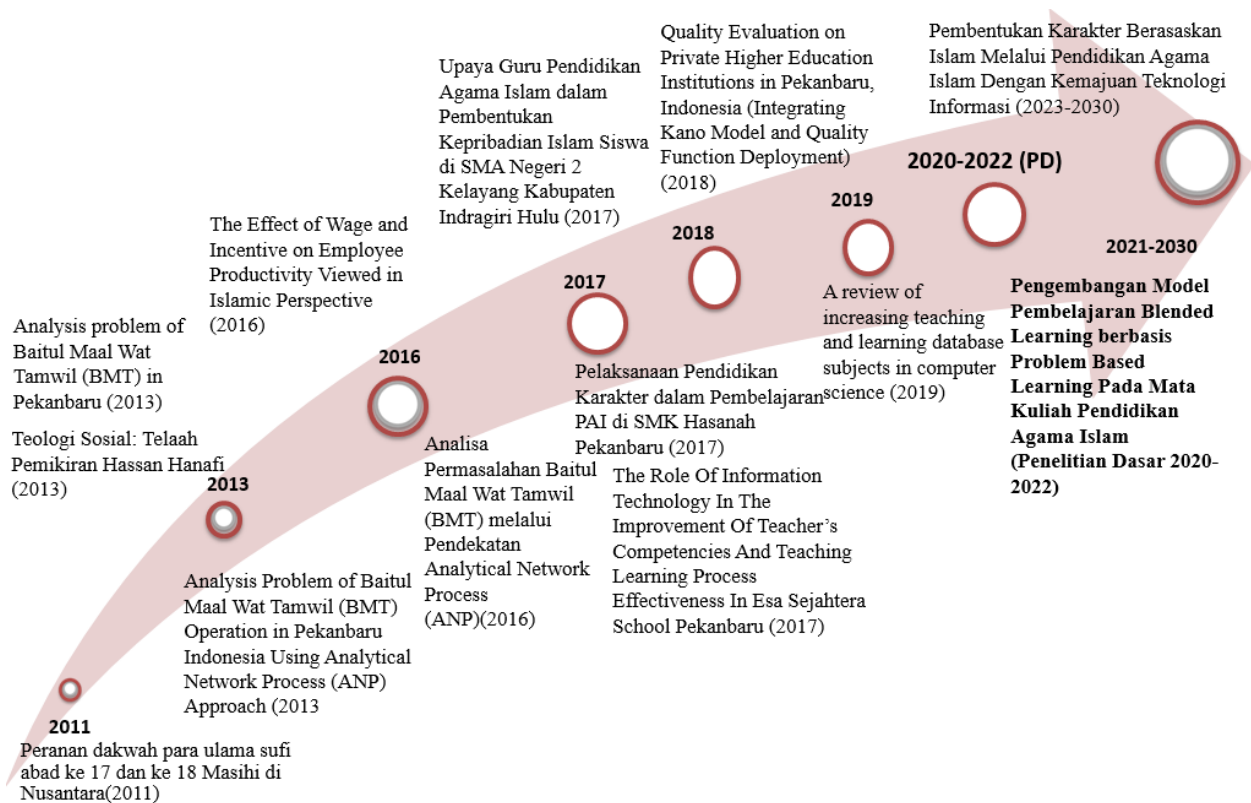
2011

Peranan dakwah para ulama sufi abad ke 17 dan ke 18 Masihi di Nusantara(2011)

Analysis problem of Baitul Maal Wat Tamwil (BMT) in Pekanbaru (2013)

Teologi Sosial: Telaah Pemikiran Hassan Hanafi (2013)

2013

Analysis Problem of Baitul Maal Wat Tamwil (BMT) Operation in Pekanbaru Indonesia Using Analytical Network Process (ANP) Approach (2013

The Effect of Wage and Incentive on Employee Productivity Viewed in Islamic Perspective (2016)

2016

Analisa Permasalahan Baitul Maal Wat Tamwil (BMT) melalui Pendekatan Analytical Network Process (ANP)(2016)

Upaya Guru Pendidikan Agama Islam dalam Pembentukan Kepribadian Islam Siswa di SMA Negeri 2 Kelayang Kabupaten Indragiri Hulu (2017)

2017

Pelaksanaan Pendidikan Karakter dalam Pembelajaran PAI di SMK Hasanah Pekanbaru (2017)

The Role Of Information Technology In The Improvement Of Teacher's Competencies And Teaching Learning Process Effectiveness In Esa Sejahtera School Pekanbaru (2017)

Quality Evaluation on Private Higher Education Institutions in Pekanbaru, Indonesia (Integrating Kano Model and Quality Function Deployment) (2018)

2018

2019

A review of increasing teaching and learning database subjects in computer science (2019)

2020-2022 (PD)

Pembentukan Karakter Berasaskan Islam Melalui Pendidikan Agama Islam Dengan Kemajuan Teknologi Informasi (2023-2030)

2021-2030

Pengembangan Model Pembelajaran Blended Learning berbasis Problem Based Learning Pada Mata Kuliah Pendidikan Agama Islam (Penelitian Dasar 2020-2022)